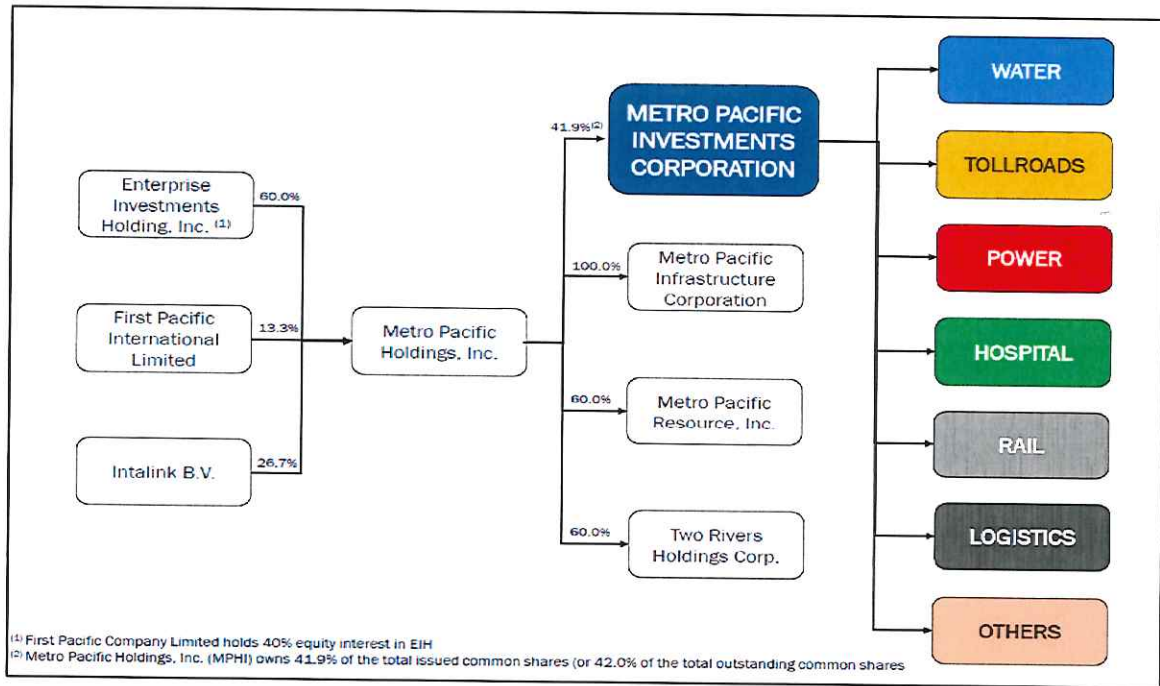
Enterprise Investments Holding, Inc. $^{(1)}$

60.0%

First Pacific International Limited

13.3%

Intalink B.V.

26.7%

Metro Pacific Holdings, Inc.

41.9%$^{(2)}$

METRO PACIFIC INVESTMENTS CORPORATION

100.0%

Metro Pacific Infrastructure Corporation

60.0%

Metro Pacific Resource, Inc.

60.0%

Two Rivers Holdings Corp.

WATER

TOLLROADS

POWER

HOSPITAL

RAIL

LOGISTICS

OTHERS

$^{(1)}$ First Pacific Company Limited holds 40% equity interest in EIH
$^{(2)}$ Metro Pacific Holdings, Inc. (MPHI) owns 41.9% of the total issued common shares (or 42.0% of the total outstanding common shares